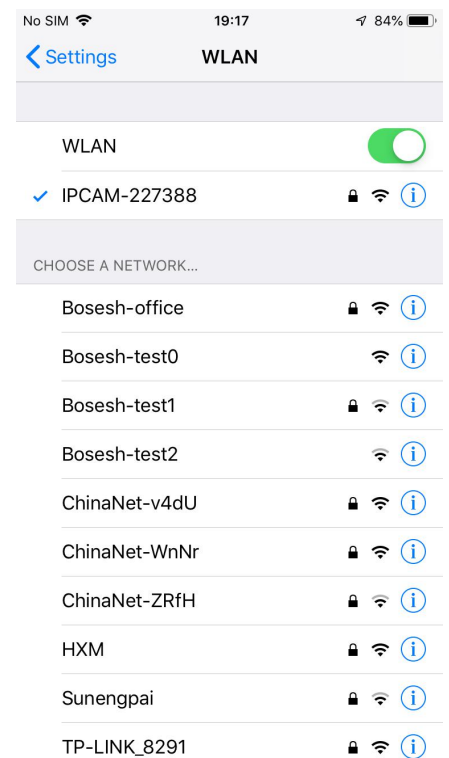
No SIM 19:17 84%

Settings WLAN

WLAN

✓ IPCAM-227388

CHOOSE A NETWORK...

Bosesh-office

Bosesh-test0

Bosesh-test1

Bosesh-test2

ChinaNet-v4dU

ChinaNet-WnNr

ChinaNet-ZRfH

HXM

Sunengpai

TP-LINK_8291